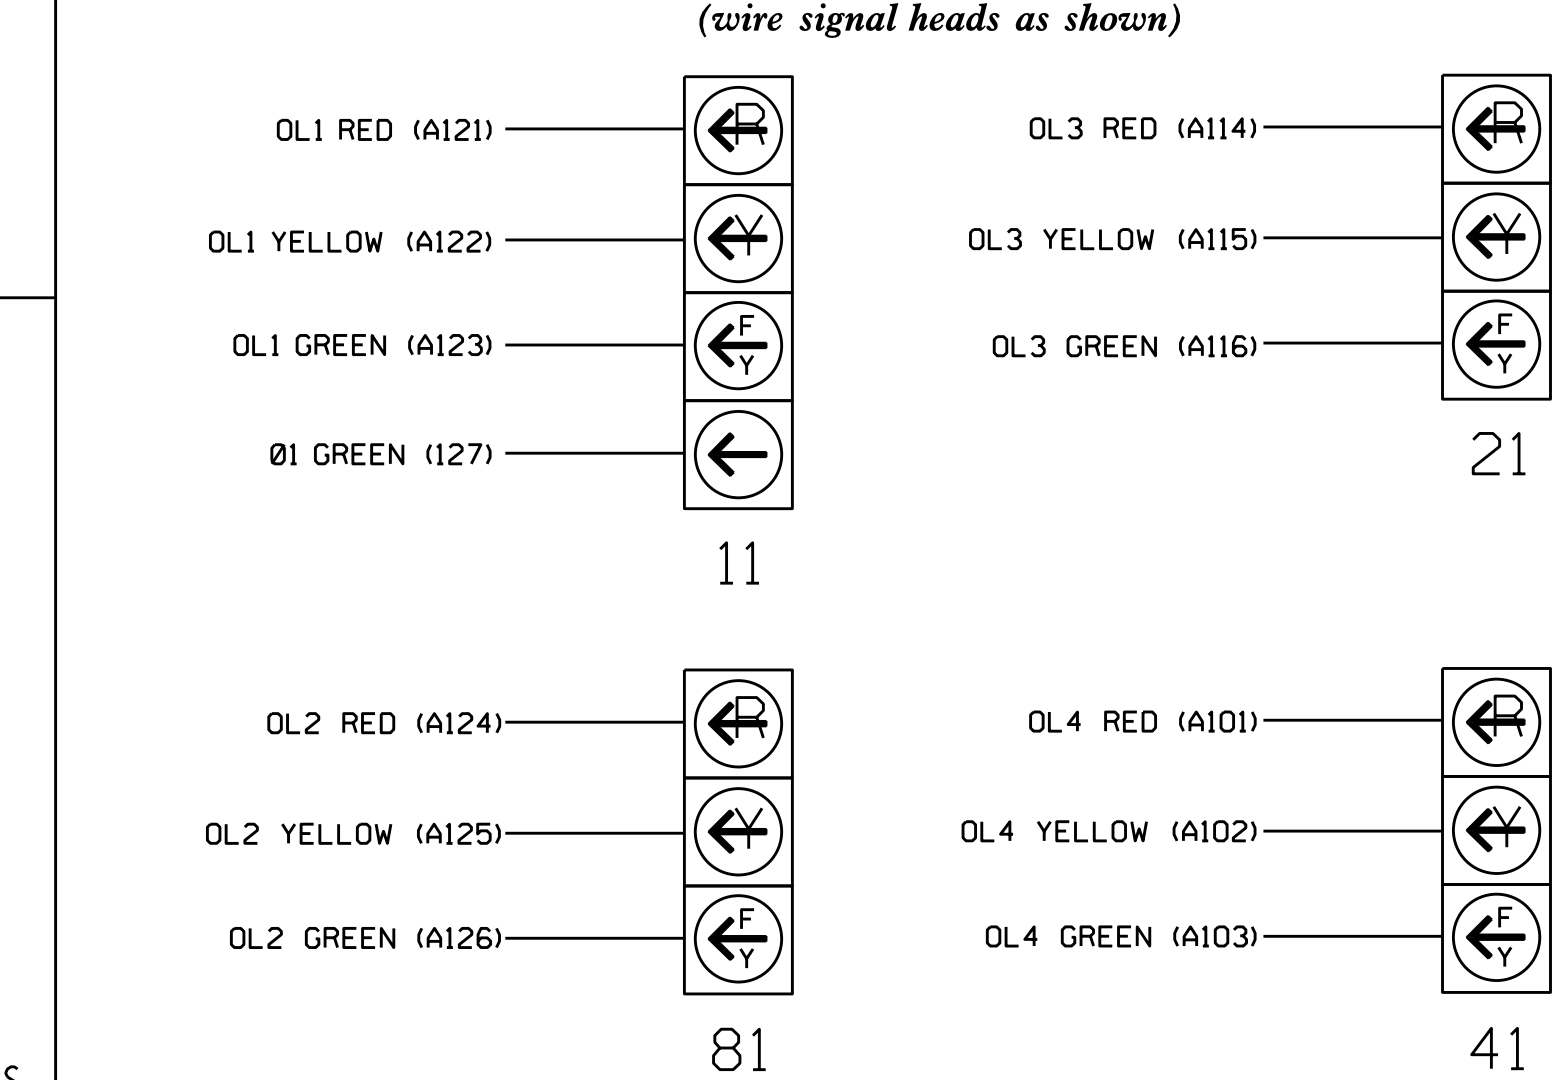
(wire signal heads as shown)

OL1 RED (A121)
R
OL1 YELLOW (A122)
Y
OL1 GREEN (A123)
F
Y
Ø1 GREEN (127)

11

OL3 RED (A114)
R
OL3 YELLOW (A115)
Y
OL3 GREEN (A116)
F
Y

21

OL2 RED (A124)
R
OL2 YELLOW (A125)
Y
OL2 GREEN (A126)
F
Y

81

OL4 RED (A101)
R
OL4 YELLOW (A102)
Y
OL4 GREEN (A103)
F
Y

41

S